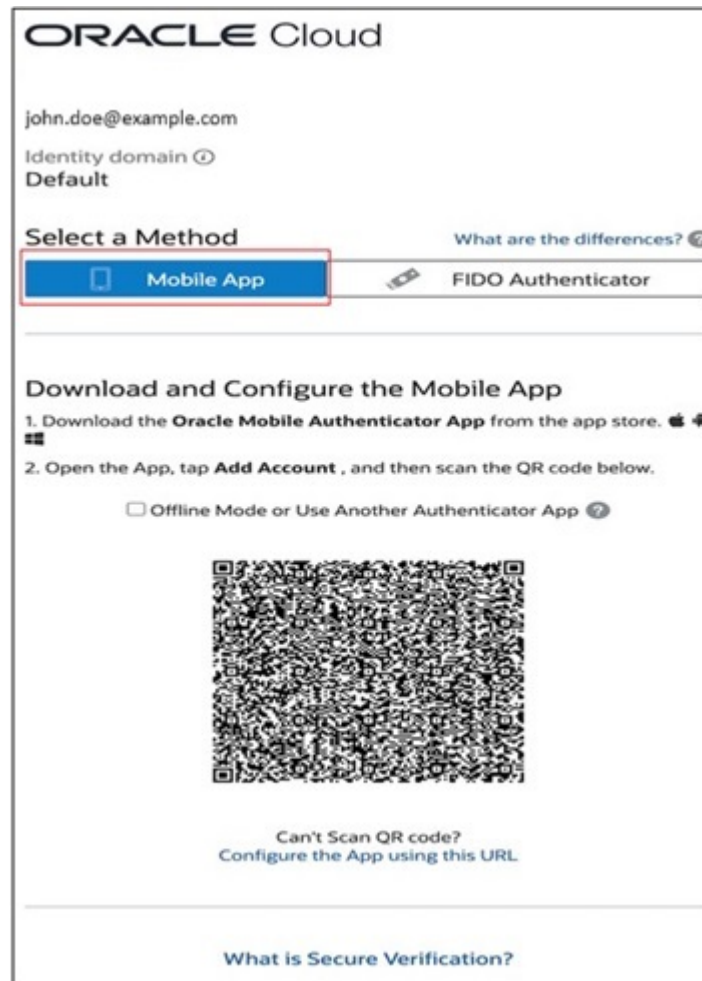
ORACLE Cloud

john.doe@example.com

Identity domain ⓘ
Default

Select a Method

What are the differences?

Mobile App

FIDO Authenticator

Download and Configure the Mobile App

1. Download the **Oracle Mobile Authenticator App** from the app store.

2. Open the App, tap **Add Account** , and then scan the QR code below.

Offline Mode or Use Another Authenticator App

Can't Scan QR code?
Configure the App using this URL

What is Secure Verification?